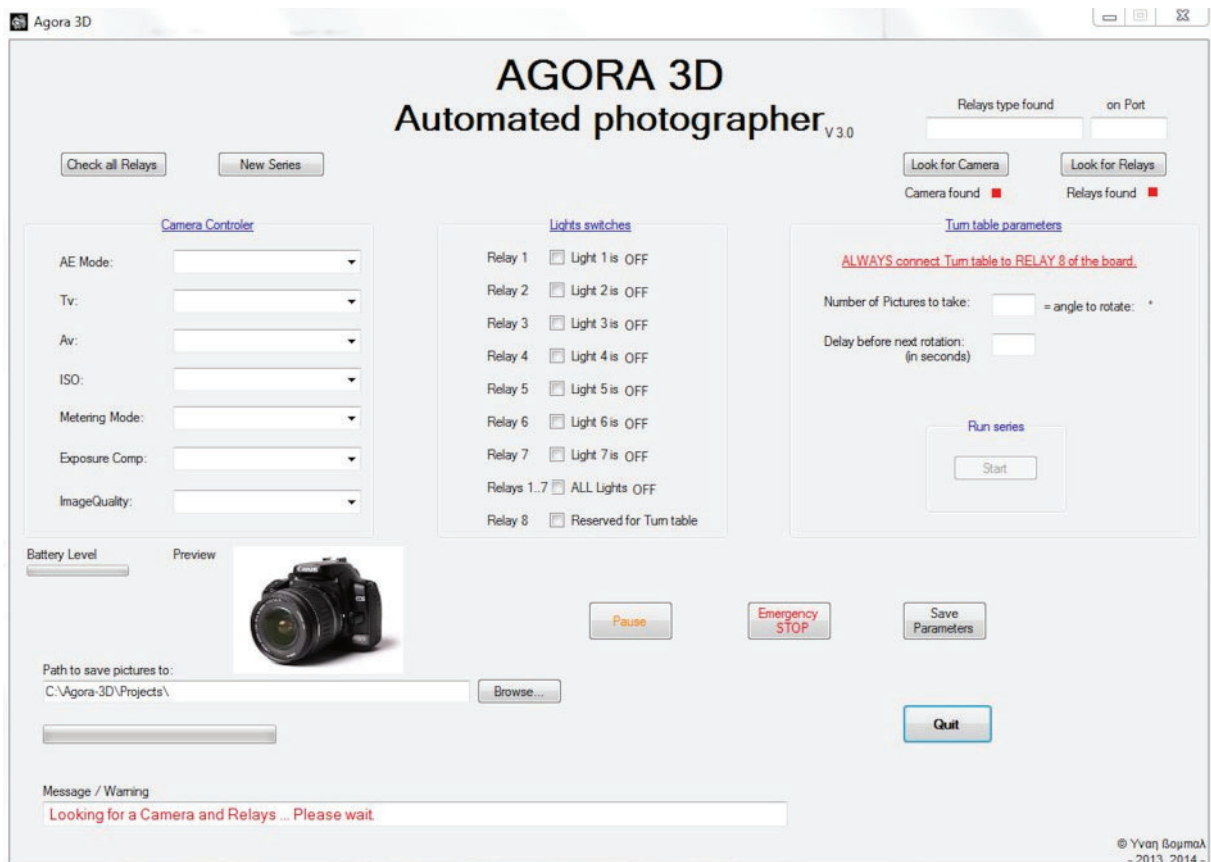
Agora 3D

AGORA 3D
Automated photographer$_{V 3.0}$

Relays type found
on Port

Check all Relays
New Series

Look for Camera
Look for Relays
Camera found
Relays found

Camera Controler
AE Mode:
Tv:
Av:
ISO:
Metering Mode:
Exposure Comp:
ImageQuality:

Lights switches
Relay 1 Light 1 is OFF
Relay 2 Light 2 is OFF
Relay 3 Light 3 is OFF
Relay 4 Light 4 is OFF
Relay 5 Light 5 is OFF
Relay 6 Light 6 is OFF
Relay 7 Light 7 is OFF
Relays 1..7 ALL Lights OFF
Relay 8 Reserved for Turn table

Turn table parameters
ALWAYS connect Turn table to RELAY 8 of the board.
Number of Pictures to take: = angle to rotate: °
Delay before next rotation: (in seconds)

Run series
Start

Battery Level
Preview

Pause
Emergency STOP
Save Parameters

Path to save pictures to:
C:\Agora-3D\Projects\
Browse...

Quit

Message / Warning
Looking for a Camera and Relays ... Please wait.

© Yvan Boumaλ - 2013, 2014 -